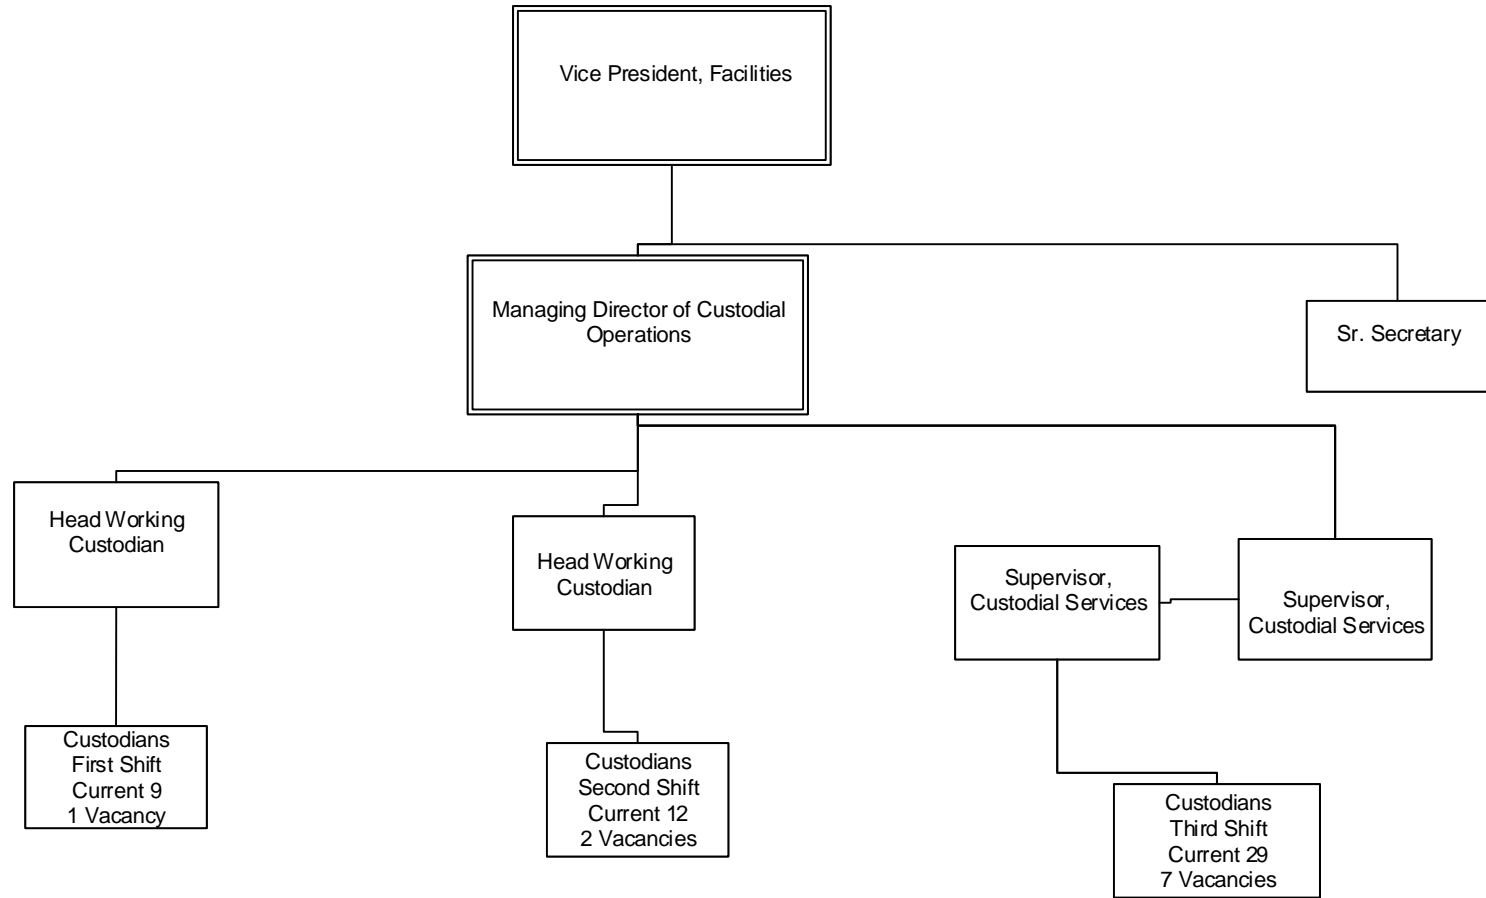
Vice President, Facilities

Managing Director of Custodial Operations

Sr. Secretary

Head Working Custodian

Head Working Custodian

Supervisor, Custodial Services

Supervisor, Custodial Services

Custodians
First Shift
Current 9
1 Vacancy

Custodians
Second Shift
Current 12
2 Vacancies

Custodians
Third Shift
Current 29
7 Vacancies